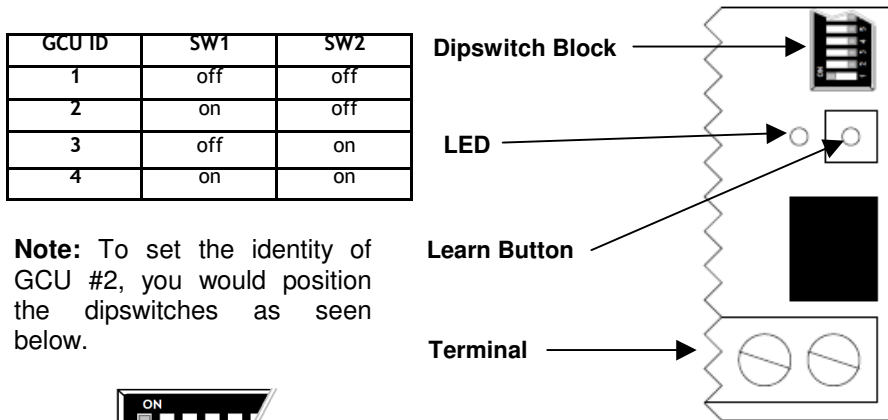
| GCU ID | SW1 | SW2 |
|---|---|---|
| 1 | off | off |
| 2 | on | off |
| 3 | off | on |
| 4 | on | on |

**Note:** To set the identity of GCU #2, you would position the dipswitches as seen below.

ON

Dipswitch Block

LED

Learn Button

Terminal